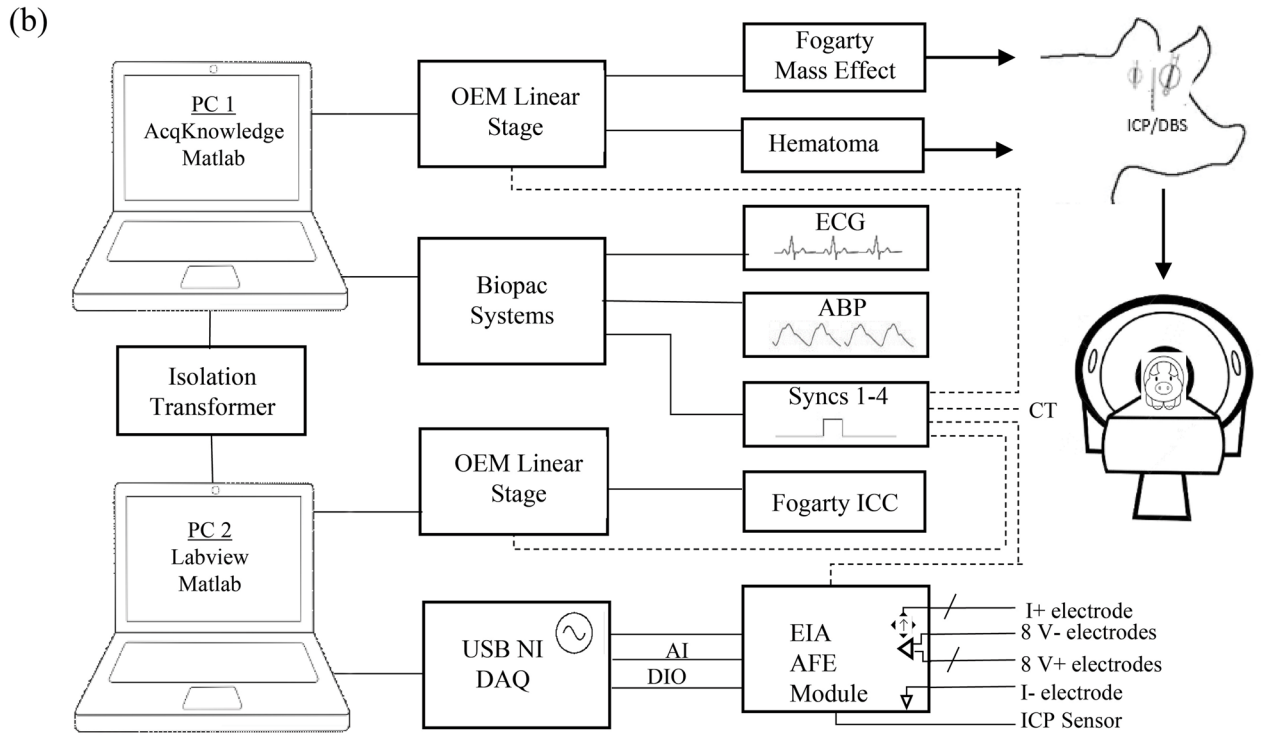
(b)

PC 1
AcqKnowledge
Matlab

OEM Linear Stage

Fogarty Mass Effect

Hematoma

ICP/DBS

ECG

Biopac Systems

ABP

Isolation Transformer

Syncs 1-4

CT

OEM Linear Stage

Fogarty ICC

PC 2
Labview
Matlab

USB NI DAQ

AI

DIO

EIA
AFE
Module

I+ electrode

8 V- electrodes

8 V+ electrodes

I- electrode

ICP Sensor